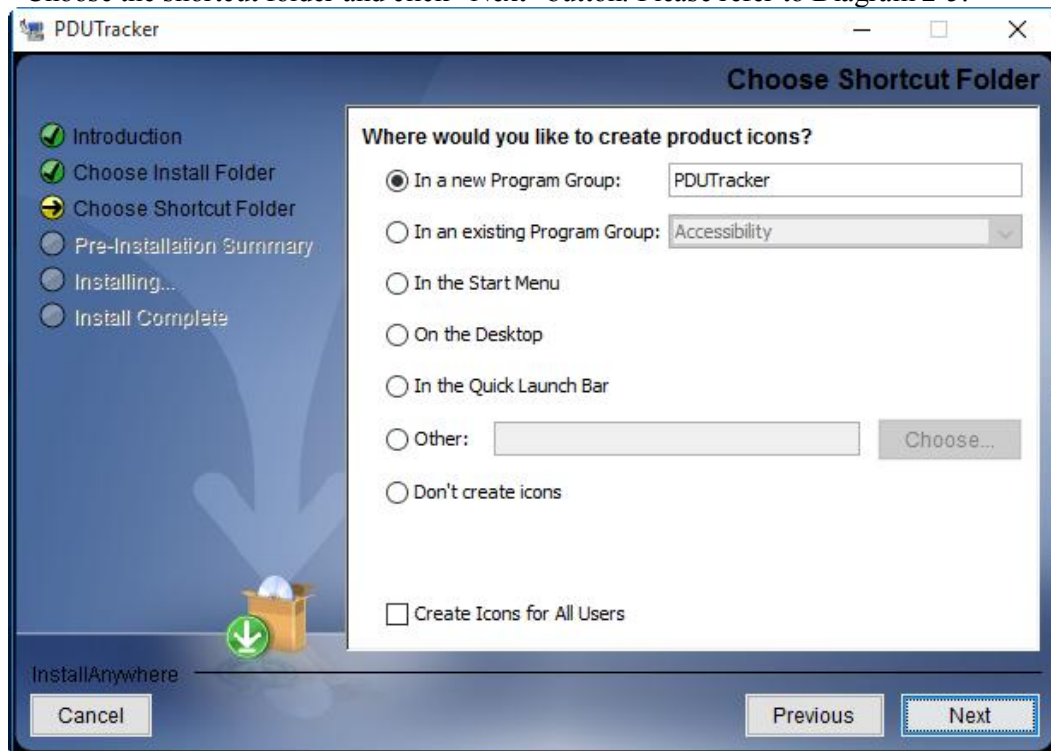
PDUTracker

Choose Shortcut Folder

Introduction
Choose Install Folder
Choose Shortcut Folder
Pre-Installation Summary
Installing...
Install Complete

Where would you like to create product icons?

In a new Program Group: PDUTracker
In an existing Program Group: Accessibility
In the Start Menu
On the Desktop
In the Quick Launch Bar
Other: Choose...
Don't create icons

Create Icons for All Users

InstallAnywhere

Cancel
Previous
Next